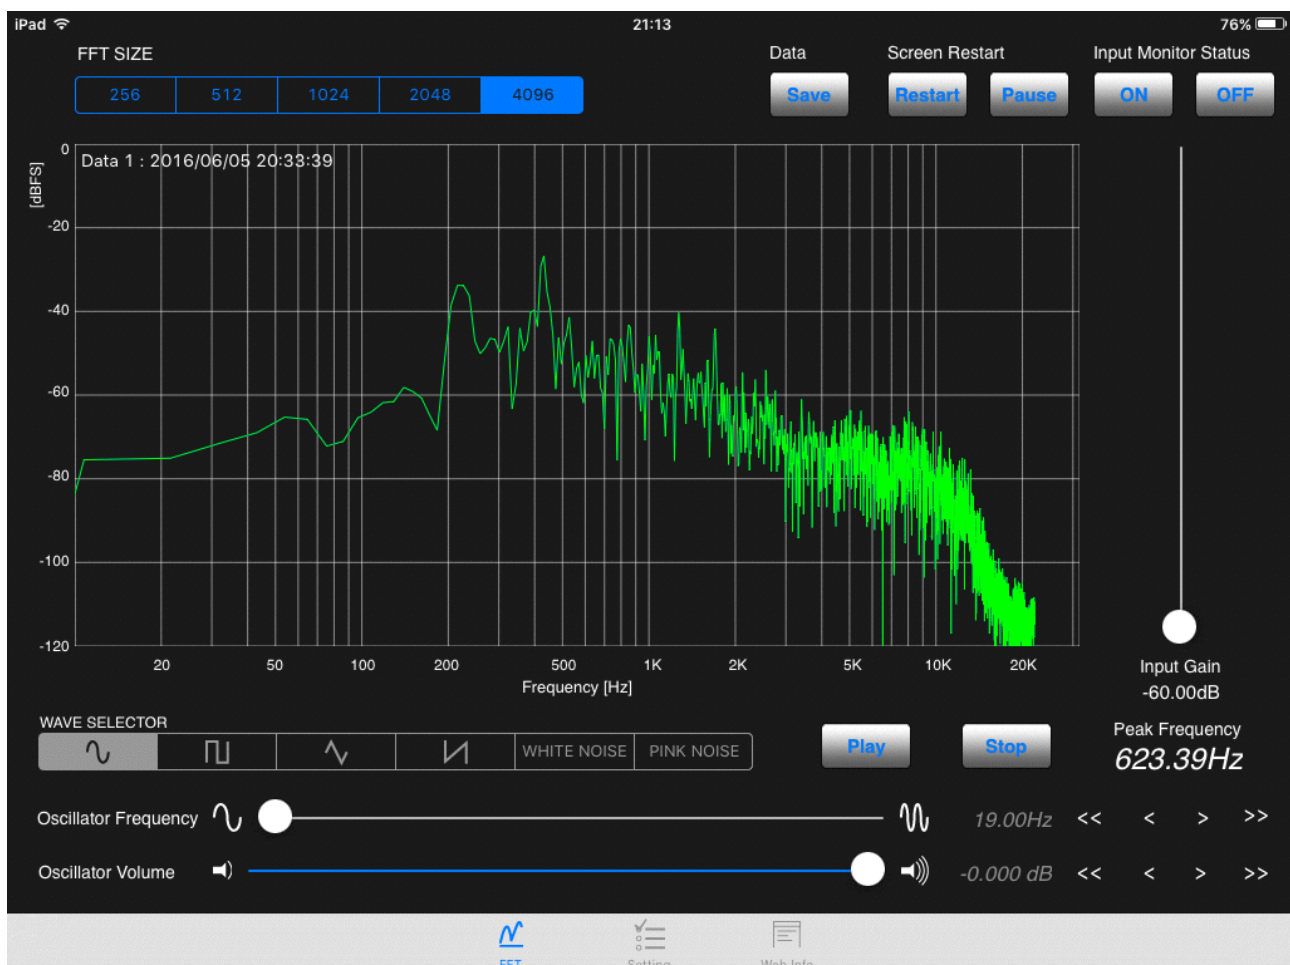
iPad 21:13 76%

FFT SIZE

| 256 | 512 | 1024 | 2048 | 4096 |
|---|---|---|---|---|

Data
Save

Screen Restart
Restart Pause

Input Monitor Status
ON OFF

[dBFS]
0
-20
-40
-60
-80
-100
-120

Data 1 : 2016/06/05 20:33:39

20 50 100 200 500 1K 2K 5K 10K 20K
Frequency [Hz]

Input Gain
-60.00dB

WAVE SELECTOR
WHITE NOISE PINK NOISE

Play Stop

Peak Frequency
623.39Hz

Oscillator Frequency 19.00Hz << < > >>

Oscillator Volume -0.000 dB << < > >>

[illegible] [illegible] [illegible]